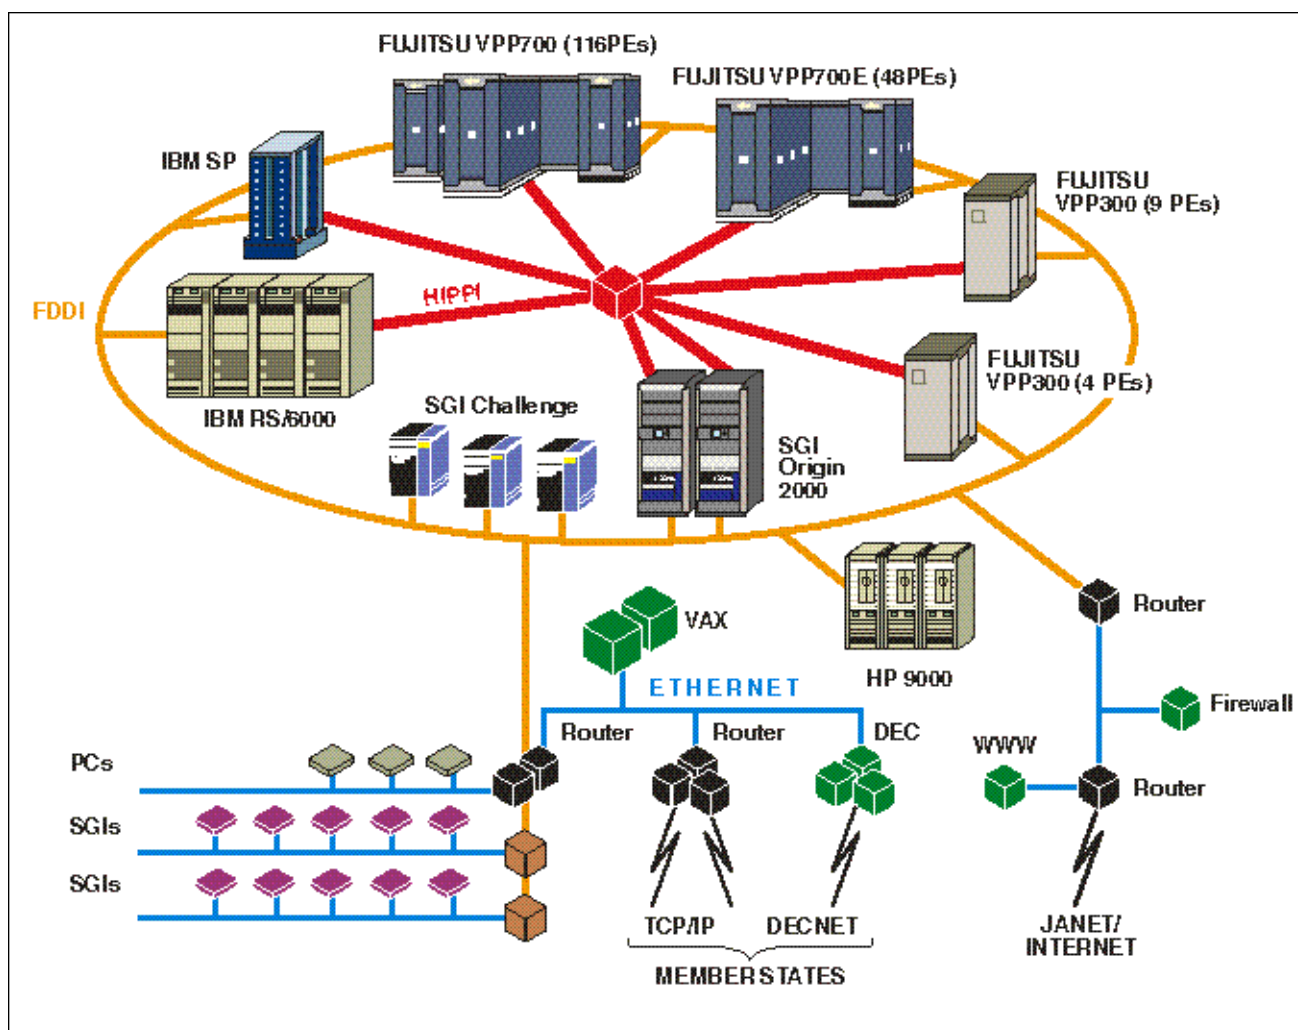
FUJITSU VPP700 (116PEs)

FUJITSU VPP700E (48PEs)

IBM SP

FUJITSU VPP300 (9 PEs)

FDDI

HIPPI

FUJITSU VPP300 (4 PEs)

IBM RS/6000

SGI Challenge

SGI Origin 2000

Router

VAX

HP 9000

ETHERNET

Firewall

Router

Router

DEC

WWW

PCs

Router

SGIs

SGIs

TCP/IP

DECNET

JANET/ INTERNET

MEMBER STATES